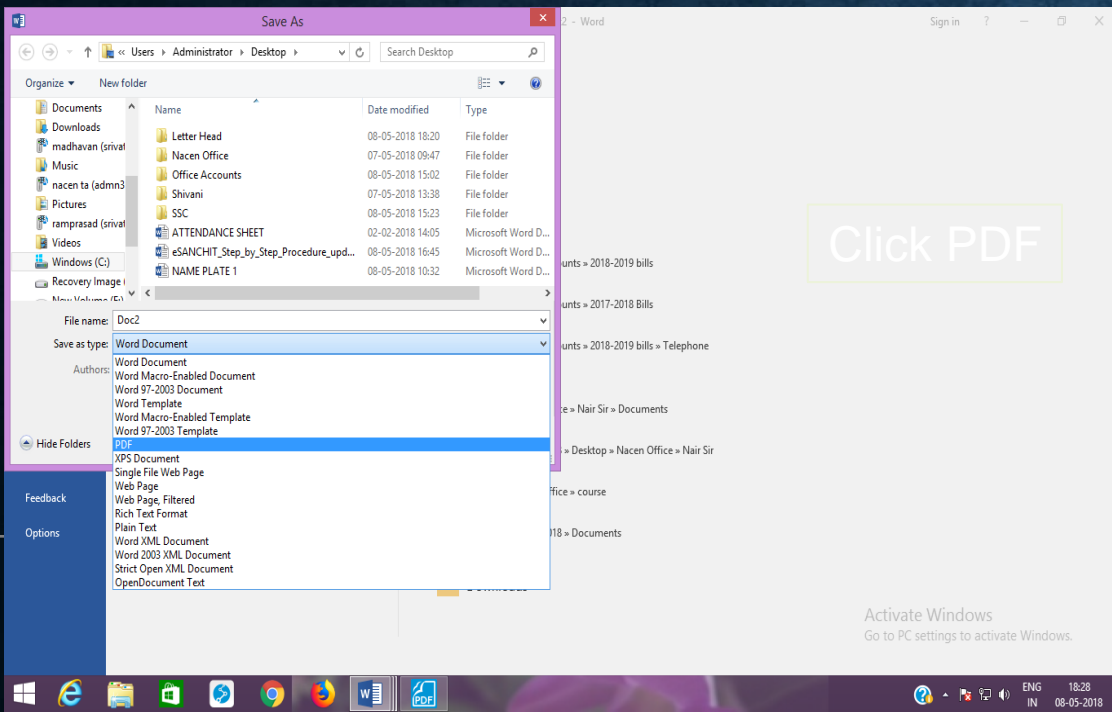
Save As

« Users › Administrator › Desktop ›

Search Desktop

Organize ▾ New folder

Documents
Downloads
madhavan (srivat
Music
nacen ta (admn3
Pictures
ramprasad (srivat
Videos
Windows (C:)
Recovery Image (
New Volume (E:)

| Name | Date modified | Type |
|---|---|---|
| Letter Head | 08-05-2018 18:20 | File folder |
| Nacen Office | 07-05-2018 09:47 | File folder |
| Office Accounts | 08-05-2018 15:02 | File folder |
| Shivani | 07-05-2018 13:38 | File folder |
| SSC | 08-05-2018 15:23 | File folder |
| ATTENDANCE SHEET | 02-02-2018 14:05 | Microsoft Word D... |
| eSANCHIT_Step_by_Step_Procedure_upd... | 08-05-2018 16:45 | Microsoft Word D... |
| NAME PLATE 1 | 08-05-2018 10:32 | Microsoft Word D... |

File name: Doc2
Save as type: Word Document
Authors:

Word Document
Word Macro-Enabled Document
Word 97-2003 Document
Word Template
Word Macro-Enabled Template
Word 97-2003 Template
PDF
XPS Document
Single File Web Page
Web Page
Web Page, Filtered
Rich Text Format
Plain Text
Word XML Document
Word 2003 XML Document
Strict Open XML Document
OpenDocument Text

Hide Folders

2 - Word
Sign in ?

Click PDF

ounts » 2018-2019 bills
ounts » 2017-2018 Bills
ounts » 2018-2019 bills » Telephone
e » Nair Sir » Documents
» Desktop » Nacen Office » Nair Sir
ffice » course
018 » Documents

Feedback
Options

Activate Windows
Go to PC settings to activate Windows.

ENG IN 18:28 08-05-2018